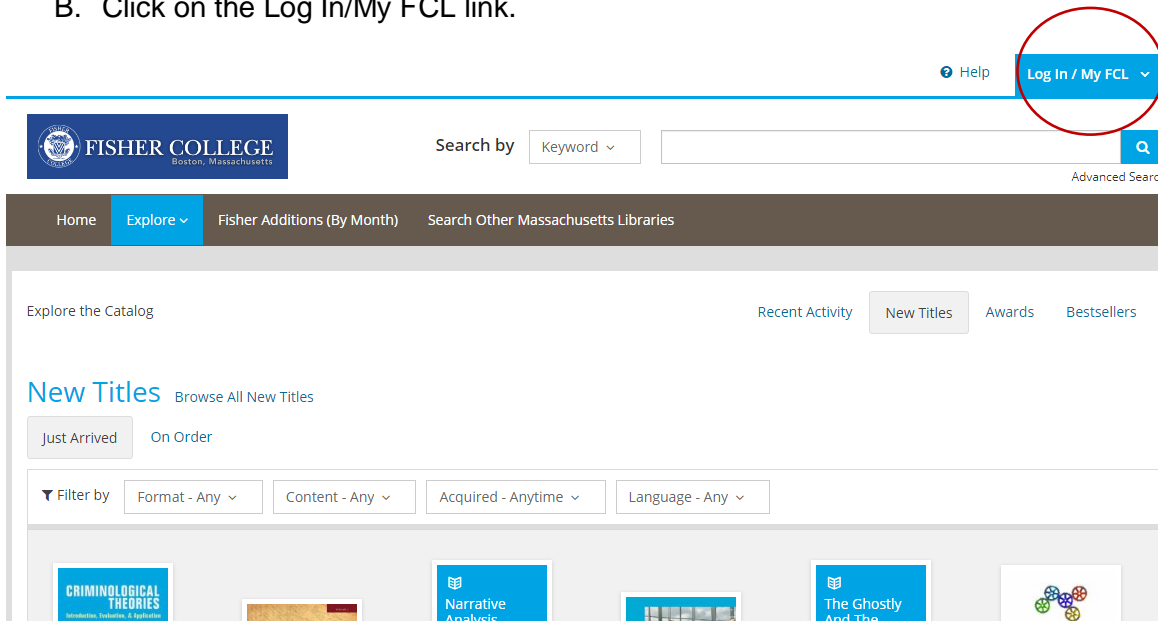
B. Click on the Log In/My FCL link.

Help

Log In / My FCL

FISHER COLLEGE Boston, Massachusetts

Search by Keyword

Advanced Searc

Home Explore Fisher Additions (By Month) Search Other Massachusetts Libraries

Explore the Catalog

Recent Activity New Titles Awards Bestsellers

New Titles Browse All New Titles

Just Arrived On Order

Filter by Format - Any Content - Any Acquired - Anytime Language - Any

CRIMINOLOGICAL THEORIES Introduction, Evaluation, & Application

Narrative Analysis

The Ghostly And The